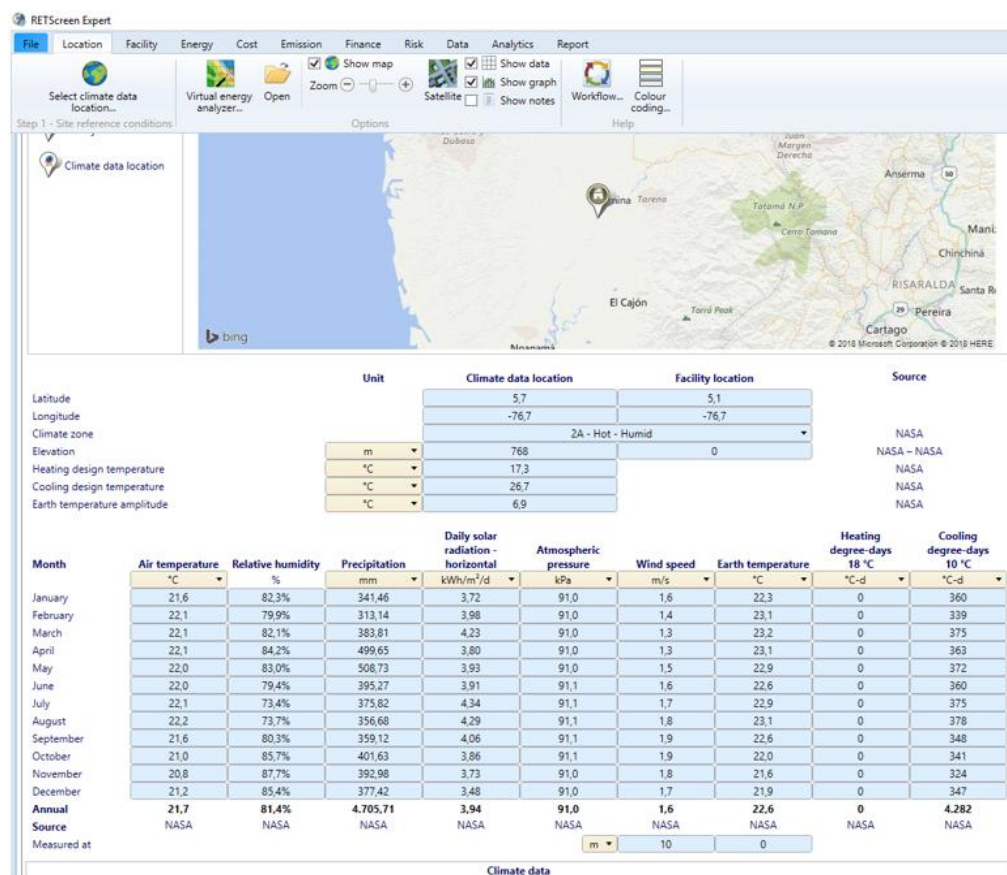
RETScreen Expert

File Location Facility Energy Cost Emission Finance Risk Data Analytics Report

Select climate data location...
Step 1 - Site reference conditions

Virtual energy analyzer... Open

Show map
Zoom
Satellite
Show data
Show graph
Show notes
Options

Workflow... Colour coding...
Help

Climate data location

Dubasa
Juan Margen Derecho
Anserma
Tatamá N.P.
Cerro Tamaná
Maní
Chinchiná
RISARALDA
Santa R
Pereira
Cartago
El Cajón
Torrá Peak
Noanamá
bing
© 2018 Microsoft Corporation © 2018 HERE

| | Unit | Climate data location | Facility location | Source |
|---|---|---|---|---|
| Latitude | | 5,7 | 5,1 | |
| Longitude | | -76,7 | -76,7 | |
| Climate zone | | 2A - Hot - Humid | | NASA |
| Elevation | m | 768 | 0 | NASA – NASA |
| Heating design temperature | °C | 17,3 | | NASA |
| Cooling design temperature | °C | 26,7 | | NASA |
| Earth temperature amplitude | °C | 6,9 | | NASA |

| Month | Air temperature | Relative humidity | Precipitation | Daily solar radiation - horizontal | Atmospheric pressure | Wind speed | Earth temperature | Heating degree-days 18 °C | Cooling degree-days 10 °C |
|---|---|---|---|---|---|---|---|---|---|
| | °C | % | mm | kWh/m²/d | kPa | m/s | °C | °C-d | °C-d |
| January | 21,6 | 82,3% | 341,46 | 3,72 | 91,0 | 1,6 | 22,3 | 0 | 360 |
| February | 22,1 | 79,9% | 313,14 | 3,98 | 91,0 | 1,4 | 23,1 | 0 | 339 |
| March | 22,1 | 82,1% | 383,81 | 4,23 | 91,0 | 1,3 | 23,2 | 0 | 375 |
| April | 22,1 | 84,2% | 499,65 | 3,80 | 91,0 | 1,3 | 23,1 | 0 | 363 |
| May | 22,0 | 83,0% | 508,73 | 3,93 | 91,0 | 1,5 | 22,9 | 0 | 372 |
| June | 22,0 | 79,4% | 395,27 | 3,91 | 91,1 | 1,6 | 22,6 | 0 | 360 |
| July | 22,1 | 73,4% | 375,82 | 4,34 | 91,1 | 1,7 | 22,9 | 0 | 375 |
| August | 22,2 | 73,7% | 356,68 | 4,29 | 91,1 | 1,8 | 23,1 | 0 | 378 |
| September | 21,6 | 80,3% | 359,12 | 4,06 | 91,1 | 1,9 | 22,6 | 0 | 348 |
| October | 21,0 | 85,7% | 401,63 | 3,86 | 91,1 | 1,9 | 22,0 | 0 | 341 |
| November | 20,8 | 87,7% | 392,98 | 3,73 | 91,0 | 1,8 | 21,6 | 0 | 324 |
| December | 21,2 | 85,4% | 377,42 | 3,48 | 91,0 | 1,7 | 21,9 | 0 | 347 |
| Annual | 21,7 | 81,4% | 4.705,71 | 3,94 | 91,0 | 1,6 | 22,6 | 0 | 4.282 |
| Source | NASA | NASA | NASA | NASA | NASA | NASA | NASA | NASA | NASA |
| Measured at | | | | | m | 10 | 0 | | |

Climate data